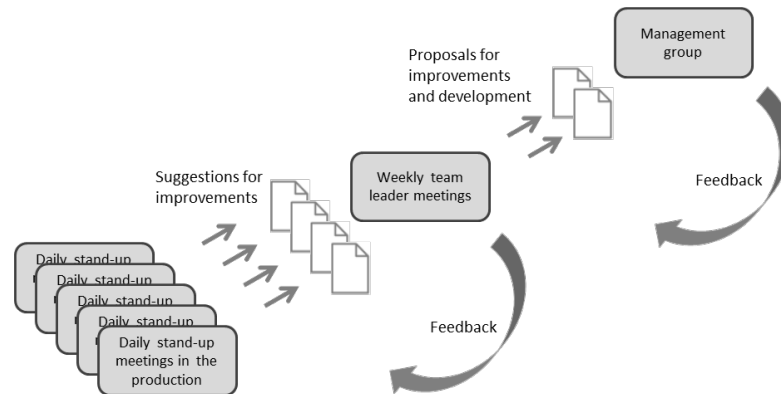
Management group

Proposals for improvements and development

Feedback

Suggestions for improvements

Weekly team leader meetings

Daily stand-up

Daily stand-up

Daily stand-up

Daily stand-up

Daily stand-up meetings in the production

Feedback